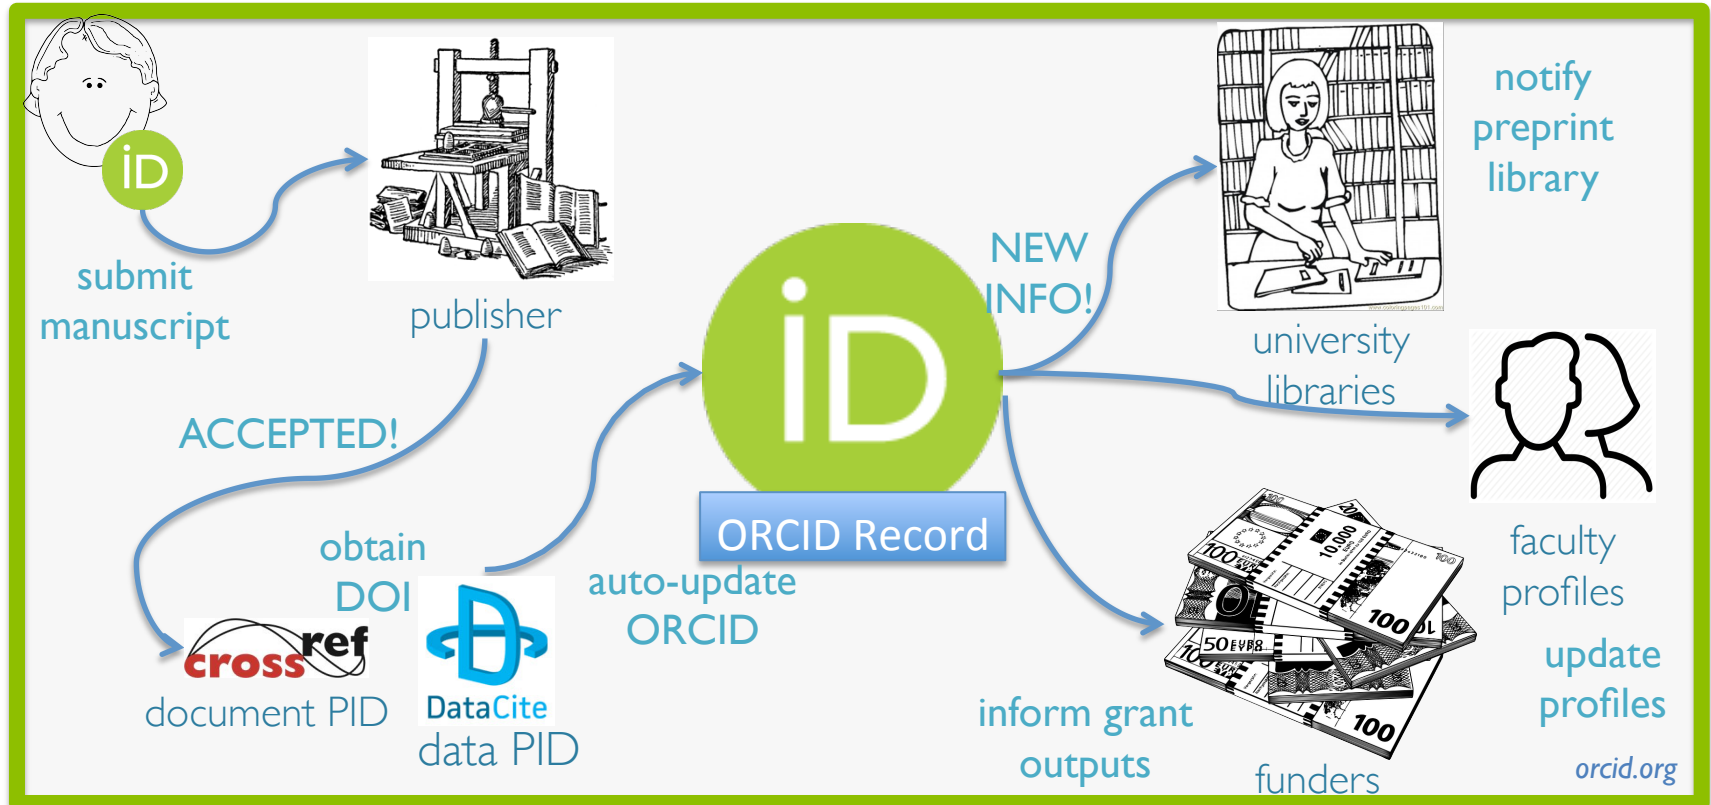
iD

submit manuscript

publisher

ACCEPTED!

obtain DOI

crossref

document PID

DataCite

data PID

auto-update ORCID

iD

ORCID Record

NEW INFO!

notify preprint library

university libraries

faculty profiles

update profiles

100 EURO 10.000 100 50 EURO 100 100

inform grant outputs

funders

orcid.org